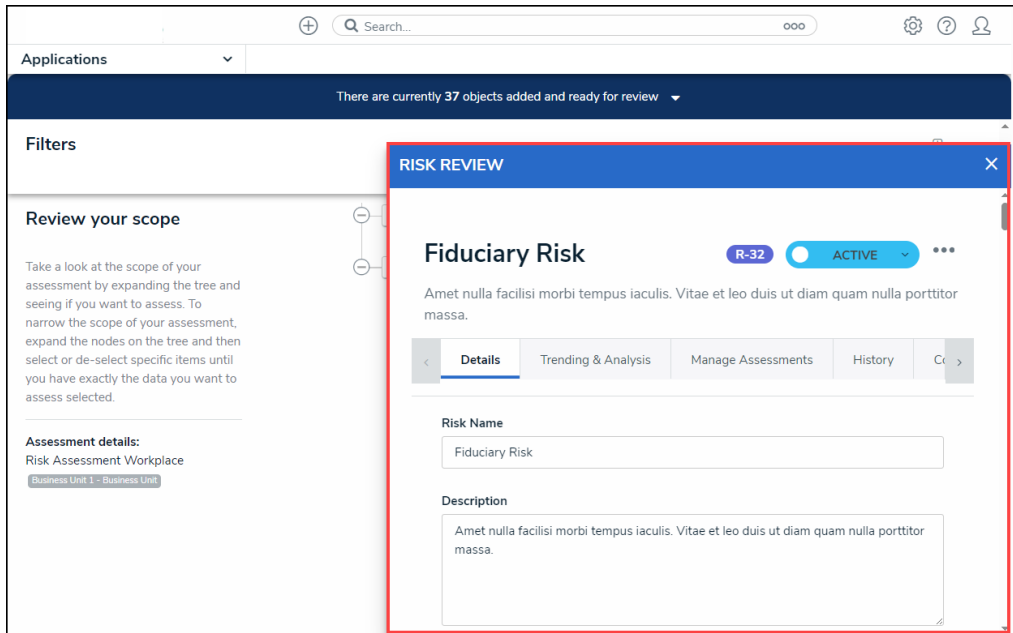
Search...

Applications

There are currently 37 objects added and ready for review

Filters

Review your scope

Take a look at the scope of your assessment by expanding the tree and seeing if you want to assess. To narrow the scope of your assessment, expand the nodes on the tree and then select or de-select specific items until you have exactly the data you want to assess selected.

Assessment details:
Risk Assessment Workplace
Business Unit 1 - Business Unit

RISK REVIEW

Fiduciary Risk

R-32 ACTIVE

Amet nulla facilisi morbi tempus iaculis. Vitae et leo duis ut diam quam nulla porttitor massa.

Details | Trending & Analysis | Manage Assessments | History | Co

Risk Name

Fiduciary Risk

Description

Amet nulla facilisi morbi tempus iaculis. Vitae et leo duis ut diam quam nulla porttitor massa.